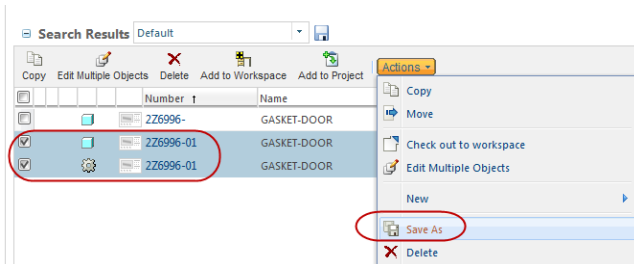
Search Results Default

Copy Edit Multiple Objects Delete Add to Workspace Add to Project Actions

| | | | | Number ↑ | Name |
|---|---|---|---|---|---|
| | | | | 2Z6996- | GASKET-DOOR |
| ☑ | | | | 2Z6996-01 | GASKET-DOOR |
| ☑ | | | | 2Z6996-01 | GASKET-DOOR |

Copy
Move
Check out to workspace
Edit Multiple Objects
New
Save As
Delete